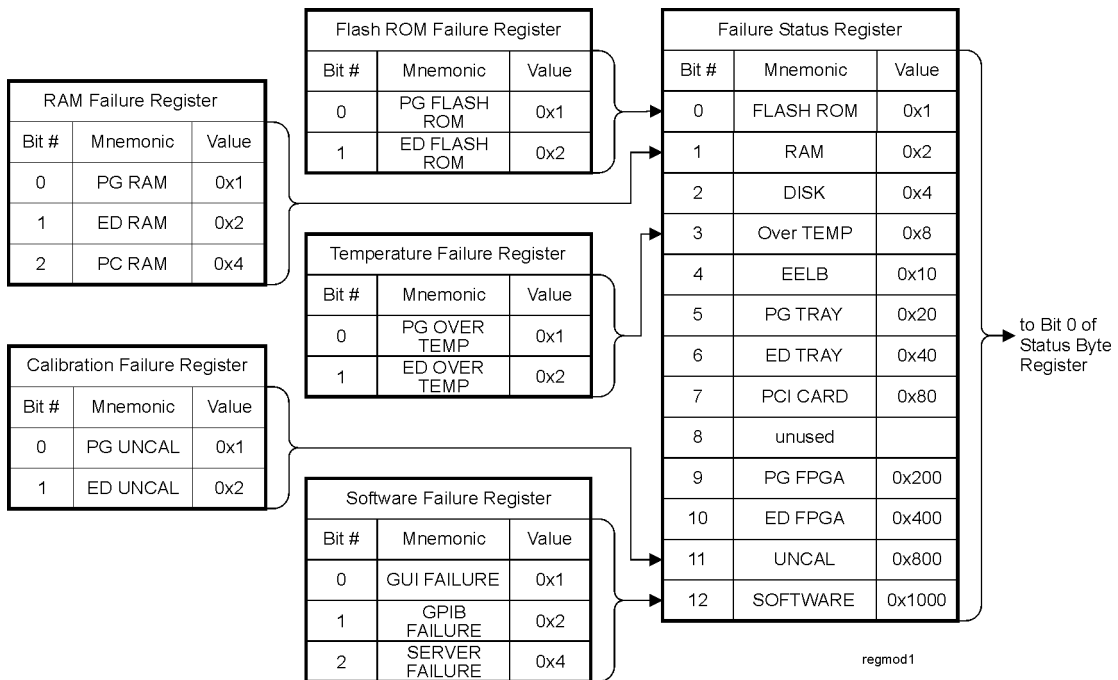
RAM Failure Register

| Bit # | Mnemonic | Value |
|---|---|---|
| 0 | PG RAM | 0x1 |
| 1 | ED RAM | 0x2 |
| 2 | PC RAM | 0x4 |

Calibration Failure Register

| Bit # | Mnemonic | Value |
|---|---|---|
| 0 | PG UNCAL | 0x1 |
| 1 | ED UNCAL | 0x2 |

Flash ROM Failure Register

| Bit # | Mnemonic | Value |
|---|---|---|
| 0 | PG FLASH ROM | 0x1 |
| 1 | ED FLASH ROM | 0x2 |

Temperature Failure Register

| Bit # | Mnemonic | Value |
|---|---|---|
| 0 | PG OVER TEMP | 0x1 |
| 1 | ED OVER TEMP | 0x2 |

Software Failure Register

| Bit # | Mnemonic | Value |
|---|---|---|
| 0 | GUI FAILURE | 0x1 |
| 1 | GPIB FAILURE | 0x2 |
| 2 | SERVER FAILURE | 0x4 |

Failure Status Register

| Bit # | Mnemonic | Value |
|---|---|---|
| 0 | FLASH ROM | 0x1 |
| 1 | RAM | 0x2 |
| 2 | DISK | 0x4 |
| 3 | Over TEMP | 0x8 |
| 4 | EELB | 0x10 |
| 5 | PG TRAY | 0x20 |
| 6 | ED TRAY | 0x40 |
| 7 | PCI CARD | 0x80 |
| 8 | unused | |
| 9 | PG FPGA | 0x200 |
| 10 | ED FPGA | 0x400 |
| 11 | UNCAL | 0x800 |
| 12 | SOFTWARE | 0x1000 |

to Bit 0 of Status Byte Register

regmod1